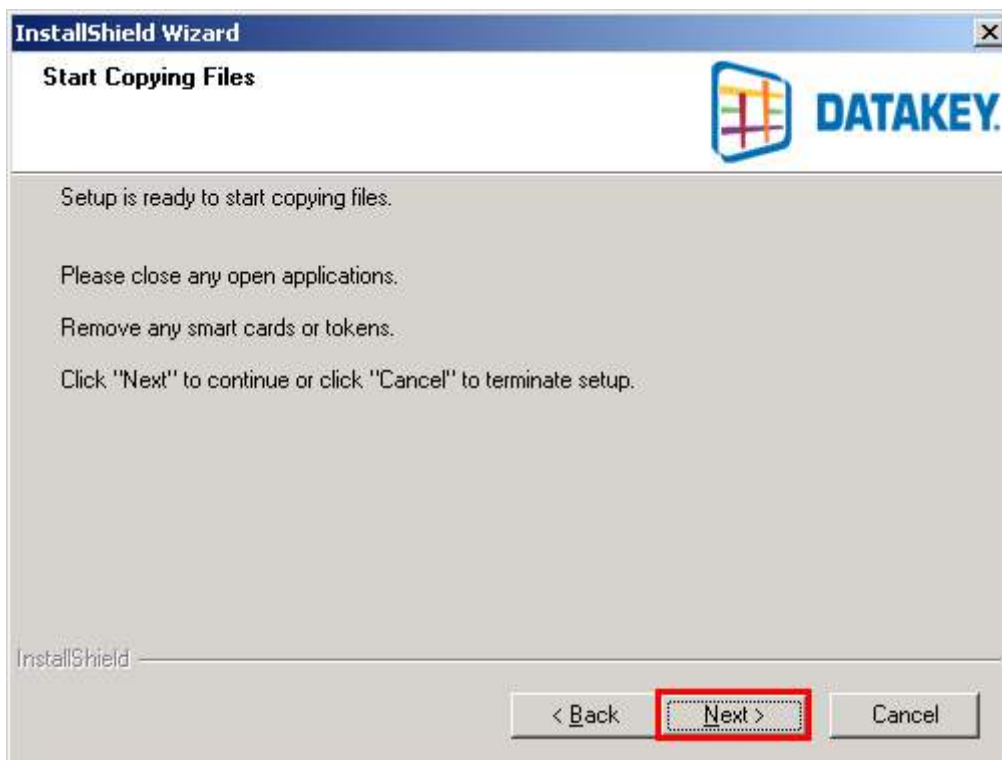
InstallShield Wizard

Start Copying Files

DATAKEY.

Setup is ready to start copying files.

Please close any open applications.

Remove any smart cards or tokens.

Click "Next" to continue or click "Cancel" to terminate setup.

InstallShield

< Back

Next >

Cancel